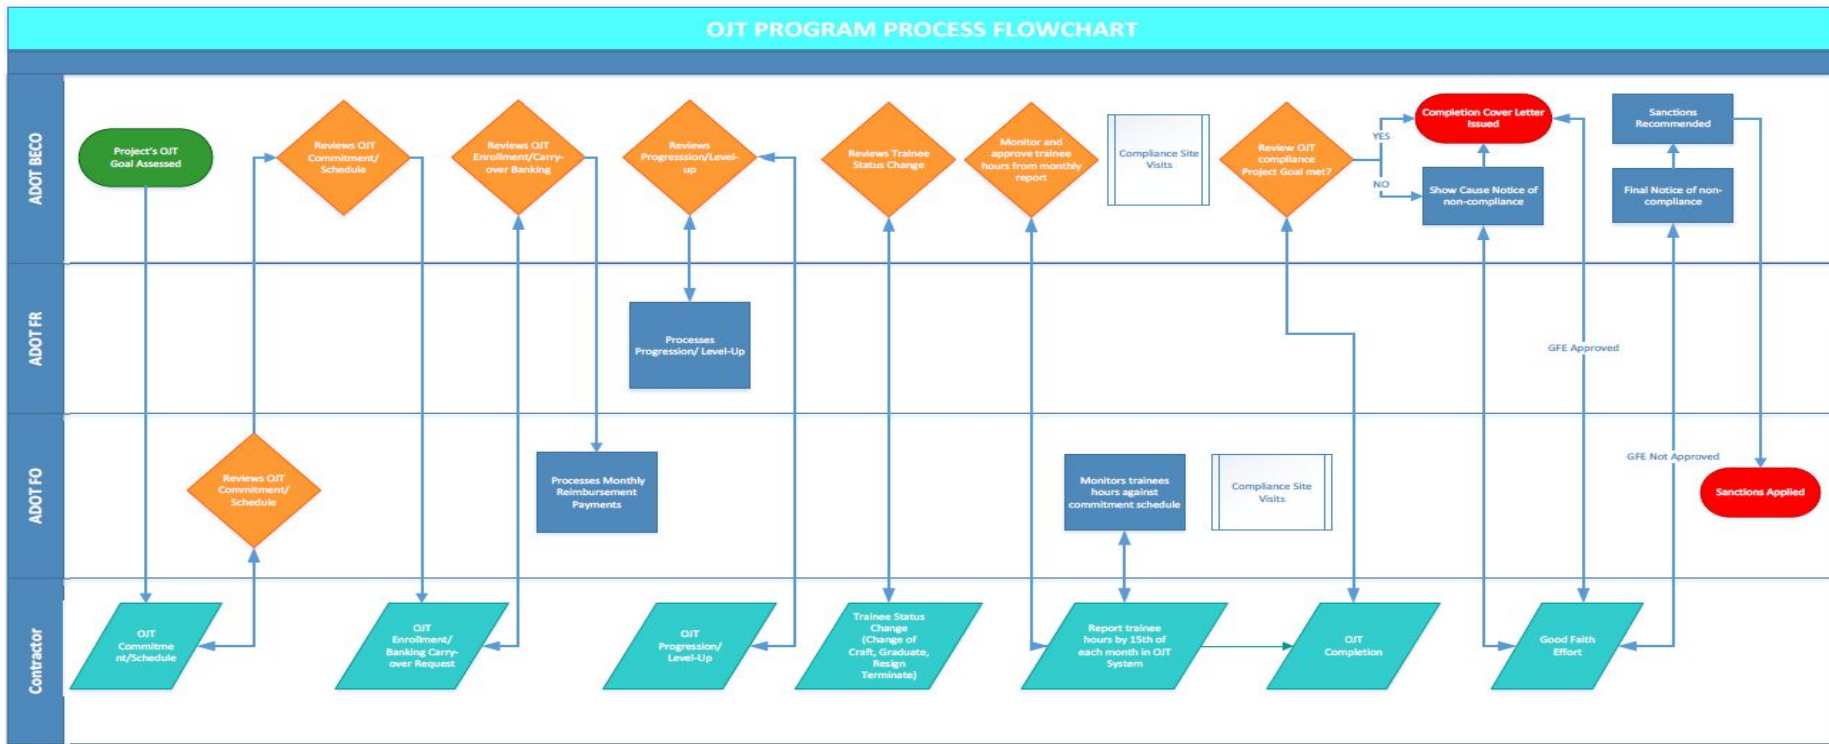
OJT PROGRAM PROCESS FLOWCHART

ADOT BECO

Project's OJT Goal Assessed

Reviews OJT Commitment/ Schedule

Reviews OJT Enrollment/Carry-over Banking

Reviews Progression/Level-up

Reviews Trainee Status Change

Monitor and approve trainee hours from monthly report

Compliance Site Visits

Review OJT compliance Project Goal met?

YES

NO

Completion Cover Letter Issued

Show Cause Notice of non-compliance

Sanctions Recommended

Final Notice of non-compliance

ADOT FR

Processes Progression/ Level-Up

GFE Approved

ADOT FO

Reviews OJT Commitment/ Schedule

Processes Monthly Reimbursement Payments

Monitors trainees hours against commitment schedule

Compliance Site Visits

GFE Not Approved

Sanctions Applied

Contractor

OJT Commitment/Schedule

OJT Enrollment/ Banking Carry-over Request

OJT Progression/ Level-Up

Trainee Status Change (Change of Craft, Graduate, Resign Terminate)

Report trainee hours by 15th of each month in OJT System

OJT Completion

Good Faith Effort